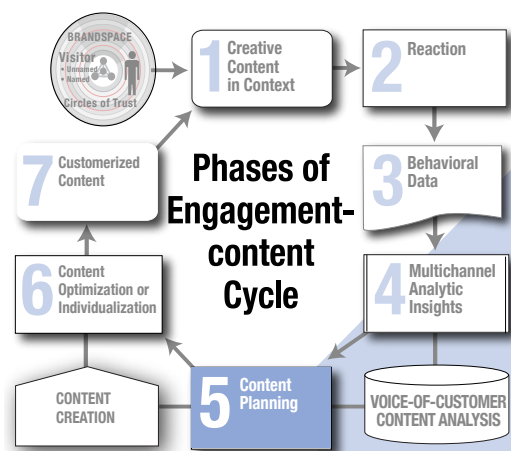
BRANDSPACE
Visitor
• Unnamed
• Named
Circles of Trust

1 Creative Content in Context

2 Reaction

3 Behavioral Data

4 Multichannel Analytic Insights

Phases of Engagement-content Cycle

7 Customerized Content

6 Content Optimization or Individualization

CONTENT CREATION

5 Content Planning

VOICE-OF-CUSTOMER CONTENT ANALYSIS